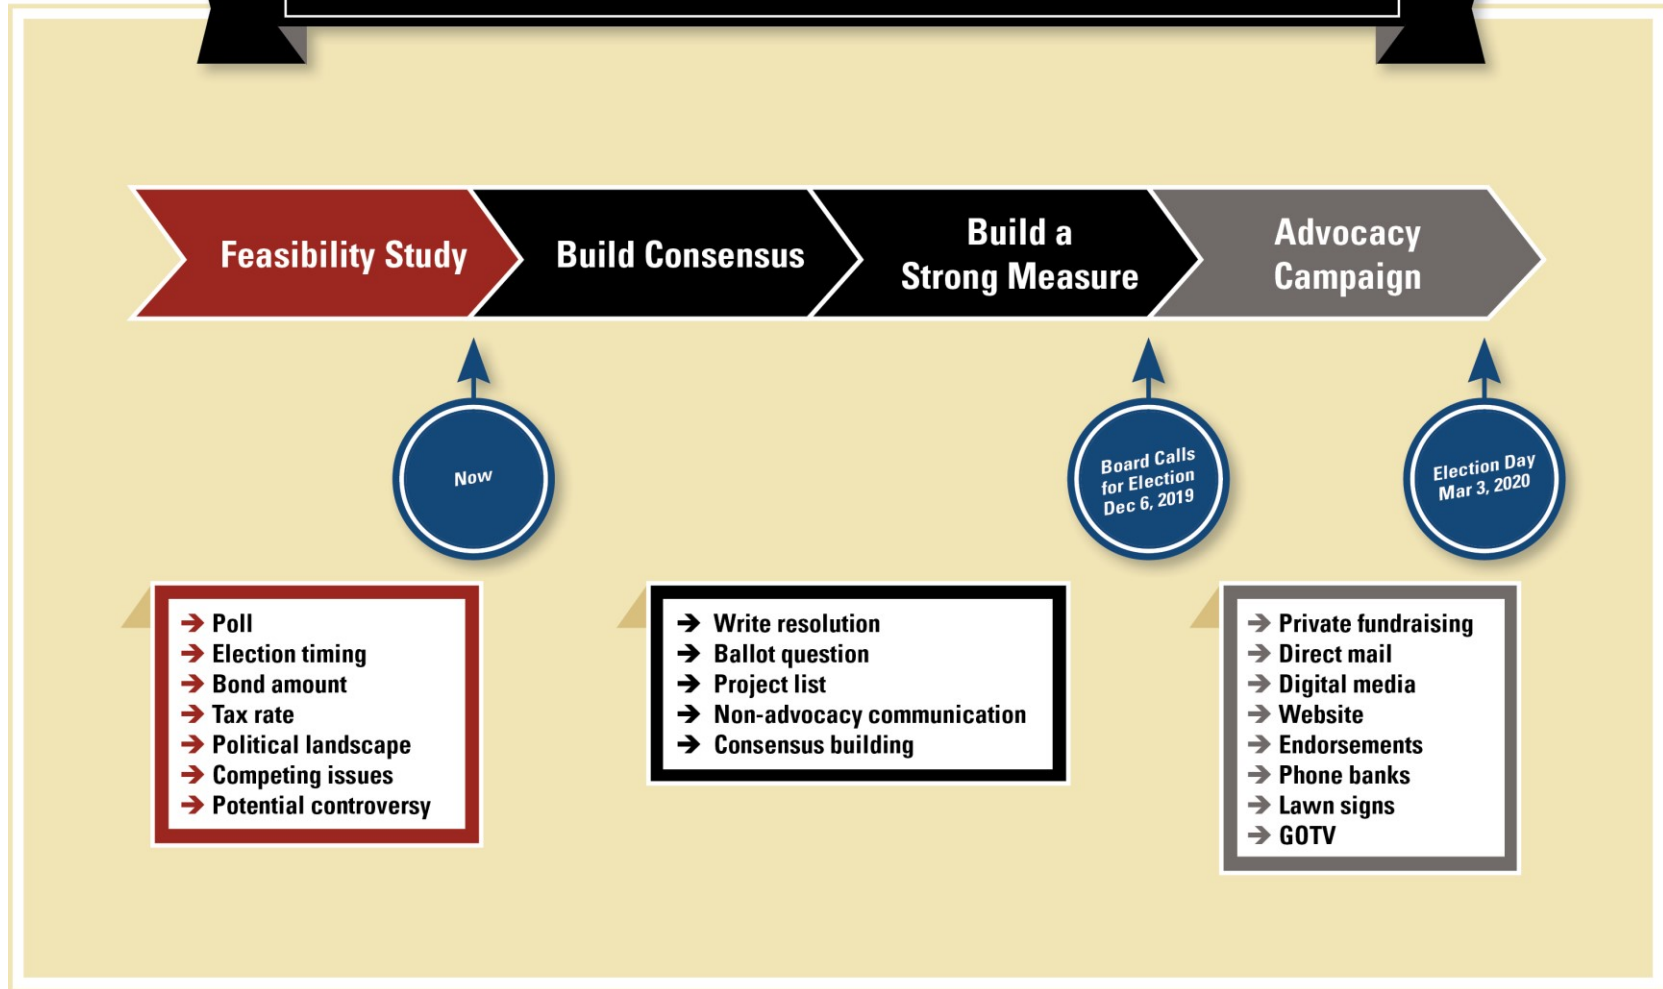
Feasibility Study

Build Consensus

Build a Strong Measure

Advocacy Campaign

Now

Board Calls for Election Dec 6, 2019

Election Day Mar 3, 2020

→ Poll
→ Election timing
→ Bond amount
→ Tax rate
→ Political landscape
→ Competing issues
→ Potential controversy

→ Write resolution
→ Ballot question
→ Project list
→ Non-advocacy communication
→ Consensus building

→ Private fundraising
→ Direct mail
→ Digital media
→ Website
→ Endorsements
→ Phone banks
→ Lawn signs
→ GOTV